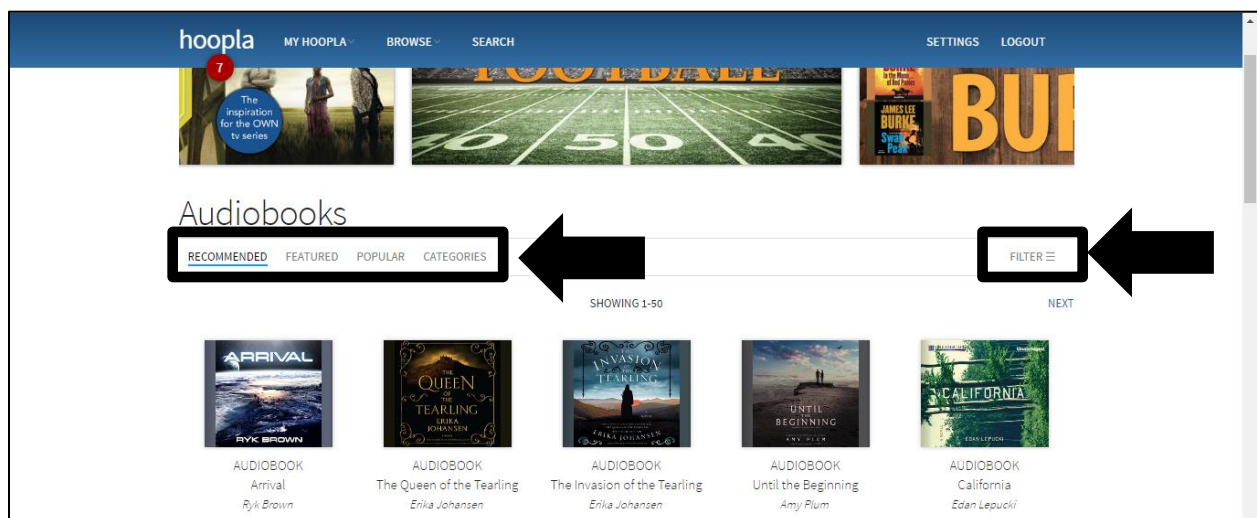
hoopla MY HOOPLA BROWSE SEARCH SETTINGS LOGOUT

7

The inspiration for the OWN tv series

FOOTBALL

40 50 40

JAMES LEE BURKE

Swan Peak

BUR

Audiobooks

RECOMMENDED FEATURED POPULAR CATEGORIES

FILTER ☰

SHOWING 1-50

NEXT

ARRIVAL
RYK BROWN

AUDIOBOOK
Arrival
Ryk Brown

THE QUEEN OF THE TEARLING
ERIKA JOHANSEN

AUDIOBOOK
The Queen of the Tearling
Erika Johansen

THE INVASION OF THE TEARLING
ERIKA JOHANSEN

AUDIOBOOK
The Invasion of the Tearling
Erika Johansen

UNTIL THE BEGINNING
AMY PLUM

AUDIOBOOK
Until the Beginning
Amy Plum

Unabridged
CALIFORNIA
EDAN LEPUCKI

AUDIOBOOK
California
Edan Lepucki